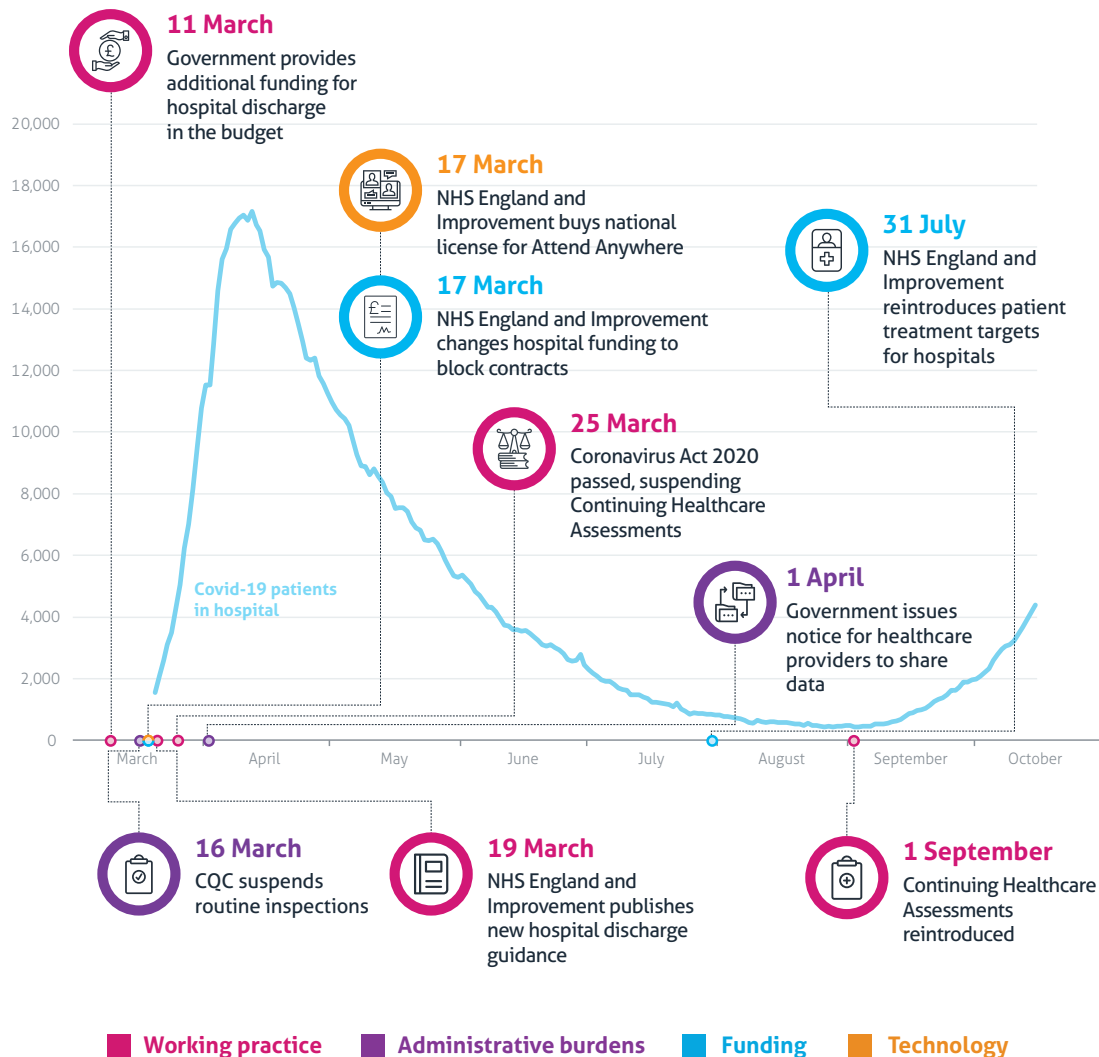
11 March
Government provides additional funding for hospital discharge in the budget

17 March
NHS England and Improvement buys national license for Attend Anywhere

17 March
NHS England and Improvement changes hospital funding to block contracts

31 July
NHS England and Improvement reintroduces patient treatment targets for hospitals

25 March
Coronavirus Act 2020 passed, suspending Continuing Healthcare Assessments

1 April
Government issues notice for healthcare providers to share data

Covid-19 patients in hospital

20,000
18,000
16,000
14,000
12,000
10,000
8,000
6,000
4,000
2,000
0

March April May June July August September October

16 March
CQC suspends routine inspections

19 March
NHS England and Improvement publishes new hospital discharge guidance

1 September
Continuing Healthcare Assessments reintroduced

Working practice Administrative burdens Funding Technology